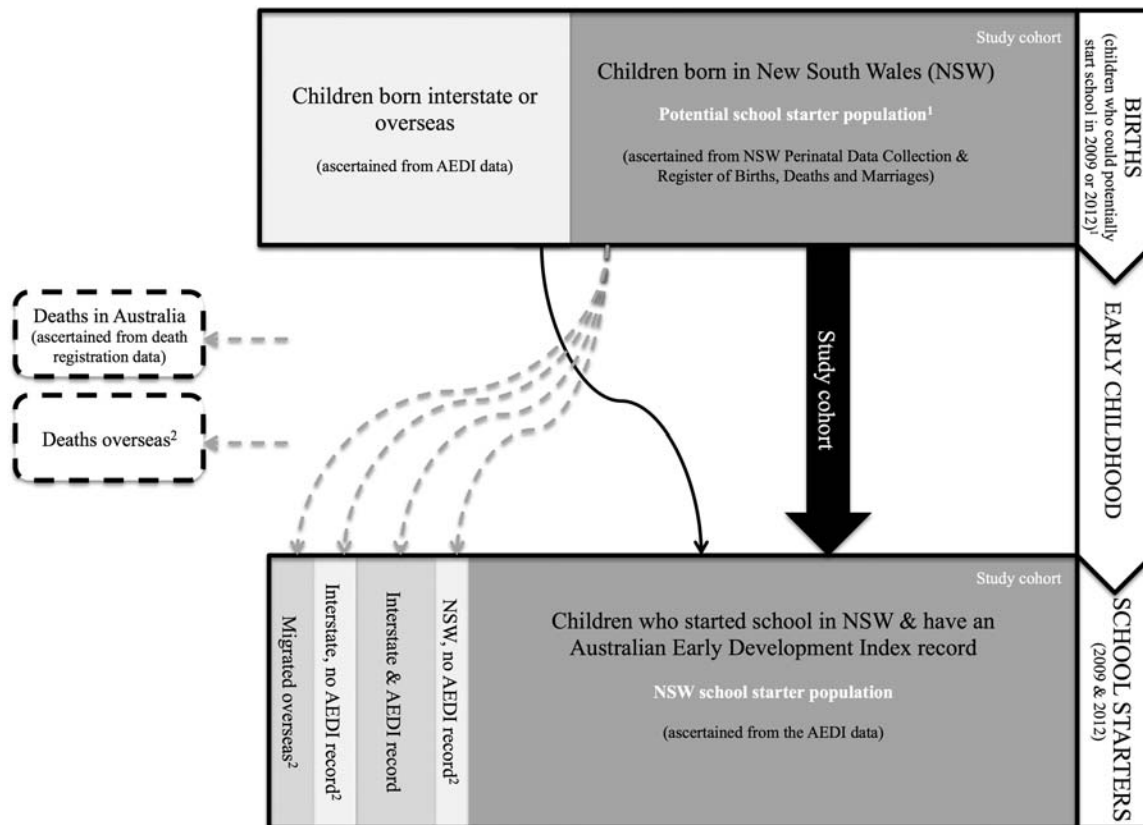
Children born interstate or overseas

(ascertained from AEDI data)

Study cohort

Children born in New South Wales (NSW)

Potential school starter population$^1$

(ascertained from NSW Perinatal Data Collection & Register of Births, Deaths and Marriages)

BIRTHS
(children who could potentially start school in 2009 or 2012)$^1$

Deaths in Australia
(ascertained from death registration data)

Deaths overseas$^2$

Study cohort

EARLY CHILDHOOD

Migrated overseas$^2$

Interstate, no AEDI record$^2$

Interstate & AEDI record

NSW, no AEDI record$^2$

Study cohort

Children who started school in NSW & have an Australian Early Development Index record

NSW school starter population

(ascertained from the AEDI data)

SCHOOL STARTERS
(2009 & 2012)